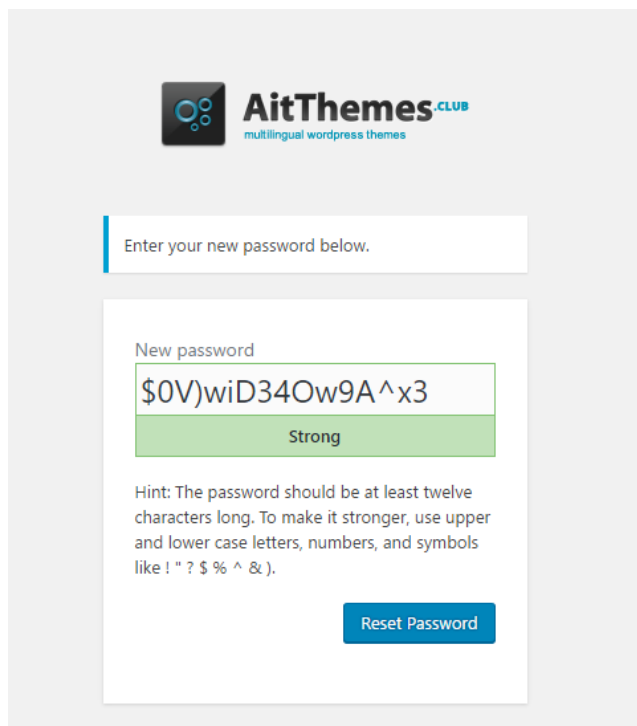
AitThemes.CLUB
multilingual wordpress themes

Enter your new password below.

New password
$0V)wiD34Ow9A^x3
Strong

Hint: The password should be at least twelve characters long. To make it stronger, use upper and lower case letters, numbers, and symbols like ! " ? $ % ^ & ).

Reset Password